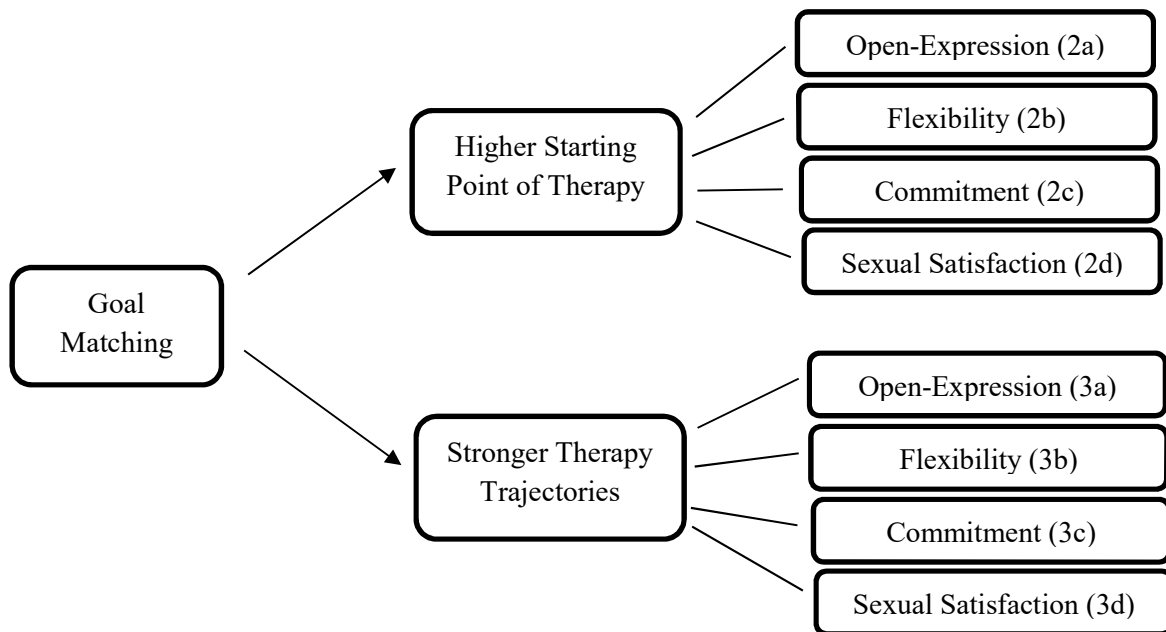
Goal Matching

Higher Starting Point of Therapy

Open-Expression (2a)

Flexibility (2b)

Commitment (2c)

Sexual Satisfaction (2d)

Stronger Therapy Trajectories

Open-Expression (3a)

Flexibility (3b)

Commitment (3c)

Sexual Satisfaction (3d)